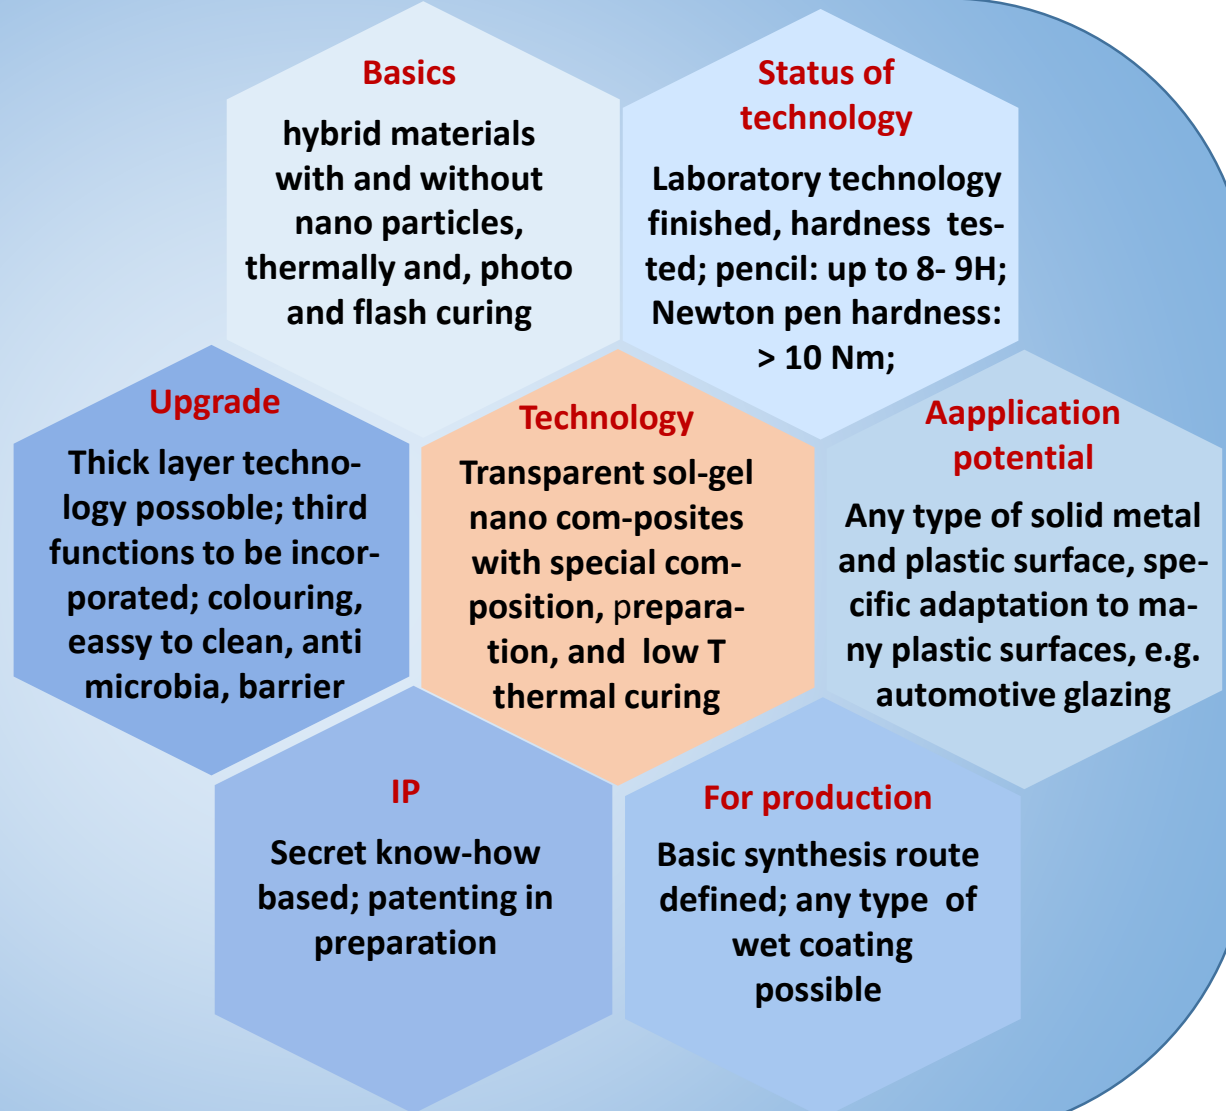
Basics

hybrid materials with and without nano particles, thermally and, photo and flash curing

Status of technology

Laboratory technology finished, hardness tested; pencil: up to 8- 9H; Newton pen hardness: > 10 Nm;

Upgrade

Thick layer technology possoble; third functions to be incorporated; colouring, eassy to clean, anti microbia, barrier

Technology

Transparent sol-gel nano com-posites with special composition, preparation, and low T thermal curing

Aapplication potential

Any type of solid metal and plastic surface, specific adaptation to many plastic surfaces, e.g. automotive glazing

IP

Secret know-how based; patenting in preparation

For production

Basic synthesis route defined; any type of wet coating possible